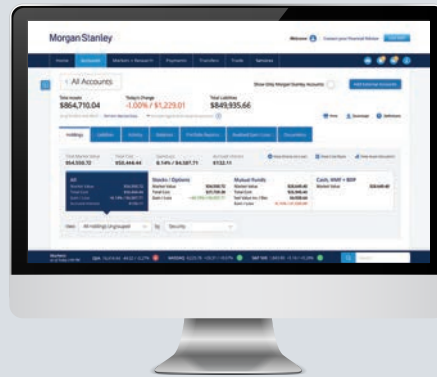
Morgan Stanley

Welcome

Home Accounts Markets + Research Payments Transfers Tools Services

< All Accounts

Show Only Morgan Stanley Accounts

Add External Accounts

Total Assets
$864,710.04

Today's Change
-1.00% / $1,229.01

Total Liabilities
$849,935.66

Holdings

All

Stocks / Options

Mutual Funds

Cash, MMF + BDP

View All Holdings Ungrouped

By Security